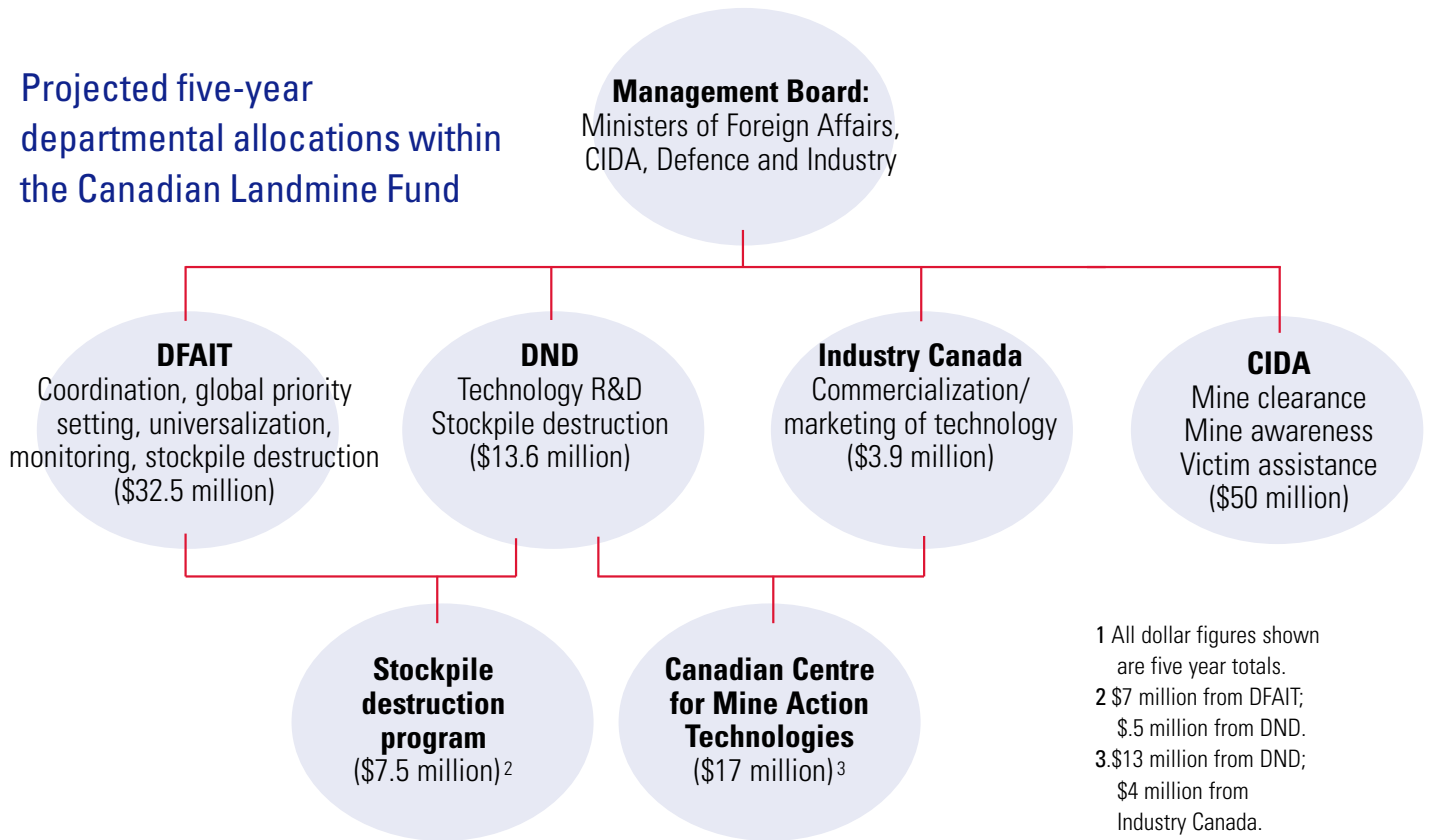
Projected five-year departmental allocations within the Canadian Landmine Fund

**Management Board:**
Ministers of Foreign Affairs, CIDA, Defence and Industry

**DFAIT**
Coordination, global priority setting, universalization, monitoring, stockpile destruction
($32.5 million)

**DND**
Technology R&D
Stockpile destruction
($13.6 million)

**Industry Canada**
Commercialization/ marketing of technology
($3.9 million)

**CIDA**
Mine clearance
Mine awareness
Victim assistance
($50 million)

**Stockpile destruction program**
($7.5 million)$^2$

**Canadian Centre for Mine Action Technologies**
($17 million)$^3$

1 All dollar figures shown are five year totals.
2 $7 million from DFAIT; $.5 million from DND.
3.$13 million from DND; $4 million from Industry Canada.